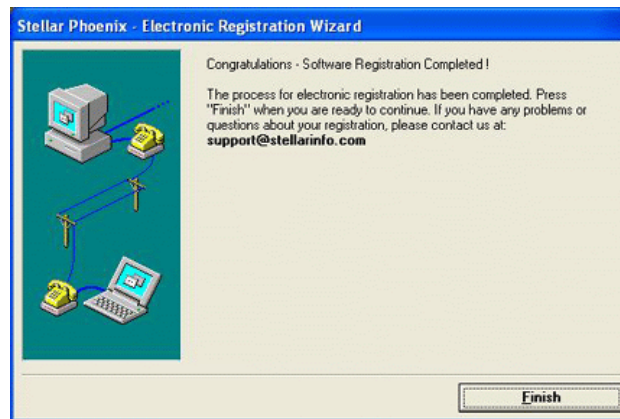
Stellar Phoenix - Electronic Registration Wizard

Congratulations - Software Registration Completed !

The process for electronic registration has been completed. Press "Finish" when you are ready to continue. If you have any problems or questions about your registration, please contact us at: support@stellarinfo.com

Finish